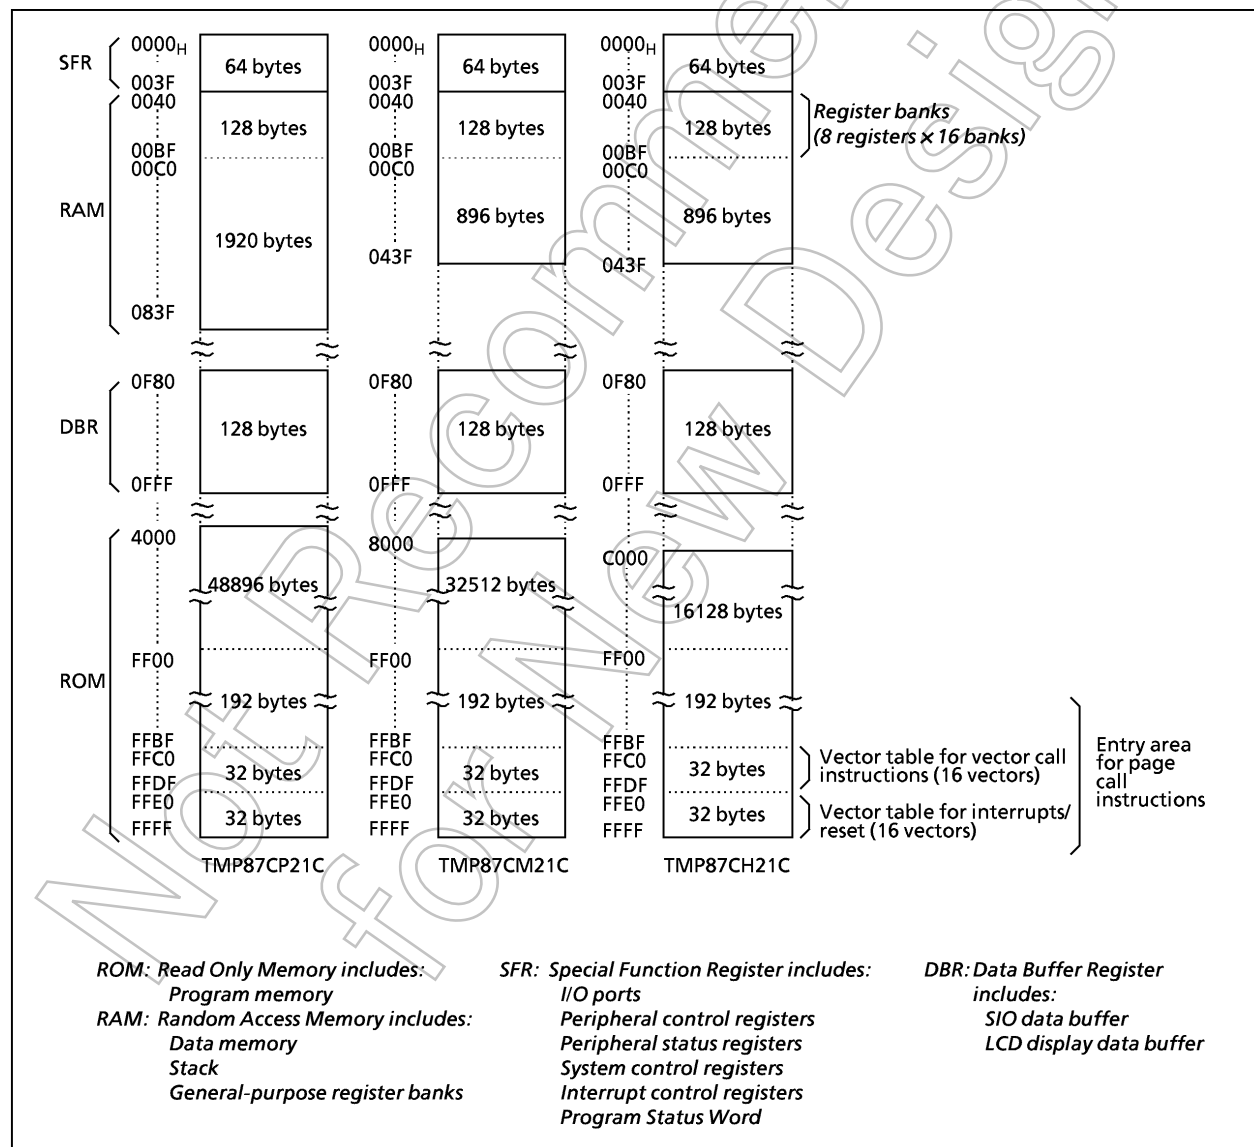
SFR
RAM
DBR
ROM

$0000_H$
003F
0040
00BF
00C0
083F
0F80
0FFF
4000
FF00
FFBF
FFC0
FFDF
FFE0
FFFF

64 bytes
128 bytes
1920 bytes
128 bytes
48896 bytes
192 bytes
32 bytes
32 bytes
TMP87CP21C

$0000_H$
003F
0040
00BF
00C0
043F
0F80
0FFF
8000
FF00
FFBF
FFC0
FFDF
FFE0
FFFF

64 bytes
128 bytes
896 bytes
128 bytes
32512 bytes
192 bytes
32 bytes
32 bytes
TMP87CM21C

$0000_H$
003F
0040
00BF
00C0
043F
0F80
0FFF
C000
FF00
FFBF
FFC0
FFDF
FFE0
FFFF

64 bytes
128 bytes
896 bytes
128 bytes
16128 bytes
192 bytes
32 bytes
32 bytes
TMP87CH21C

Register banks (8 registers × 16 banks)
Vector table for vector call instructions (16 vectors)
Vector table for interrupts/ reset (16 vectors)
Entry area for page call instructions

ROM: Read Only Memory includes:
Program memory
RAM: Random Access Memory includes:
Data memory
Stack
General-purpose register banks

SFR: Special Function Register includes:
I/O ports
Peripheral control registers
Peripheral status registers
System control registers
Interrupt control registers
Program Status Word

DBR: Data Buffer Register includes:
SIO data buffer
LCD display data buffer

Not Recommended for New Design